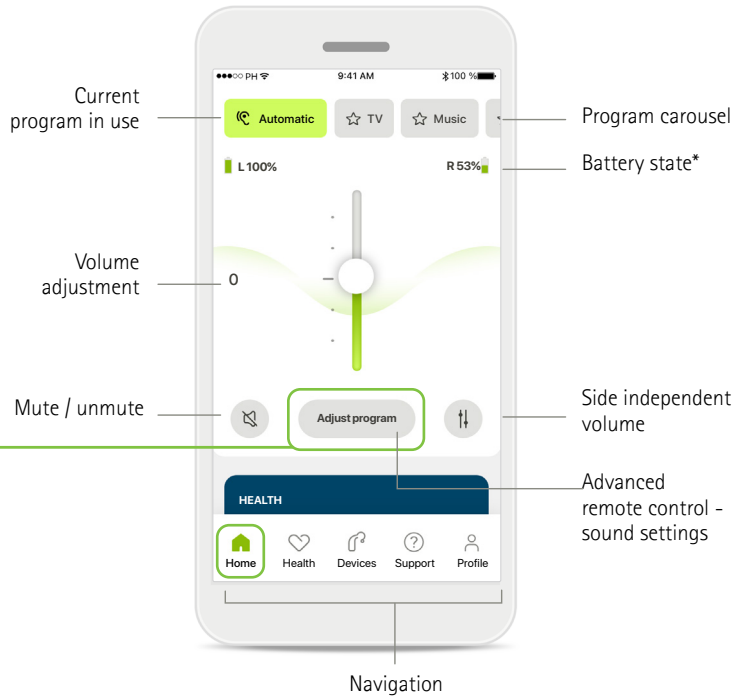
●●●○○ PH 9:41 AM 100 %

Current program in use

Automatic TV Music

Program carousel

L 100%

R 53%

Battery state*

Volume adjustment

0

Mute / unmute

Adjust program

Side independent volume

Advanced remote control - sound settings

HEALTH

Home Health Devices Support Profile

Navigation